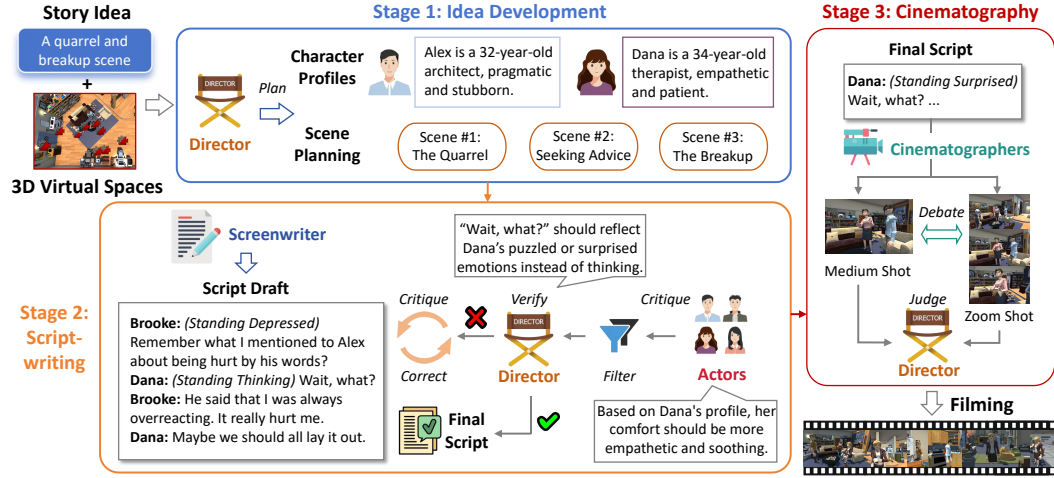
Story Idea

A quarrel and breakup scene

+

3D Virtual Spaces

Stage 1: Idea Development

DIRECTOR

Director

Plan

Character Profiles

Alex is a 32-year-old architect, pragmatic and stubborn.

Dana is a 34-year-old therapist, empathetic and patient.

Scene Planning

Scene #1: The Quarrel

Scene #2: Seeking Advice

Scene #3: The Breakup

Stage 2: Scriptwriting

Screenwriter

Script Draft

**Brooke:** *(Standing Depressed)* Remember what I mentioned to Alex about being hurt by his words?
**Dana:** *(Standing Thinking)* Wait, what?
**Brooke:** He said that I was always overreacting. It really hurt me.
**Dana:** Maybe we should all lay it out.

Critique

Correct

"Wait, what?" should reflect Dana's puzzled or surprised emotions instead of thinking.

Verify

DIRECTOR

Director

Critique

Filter

Actors

Final Script

Based on Dana's profile, her comfort should be more empathetic and soothing.

Stage 3: Cinematography

Final Script

**Dana:** *(Standing Surprised)* Wait, what? ...

Cinematographers

Debate

Medium Shot

Judge

DIRECTOR

Zoom Shot

Director

Filming